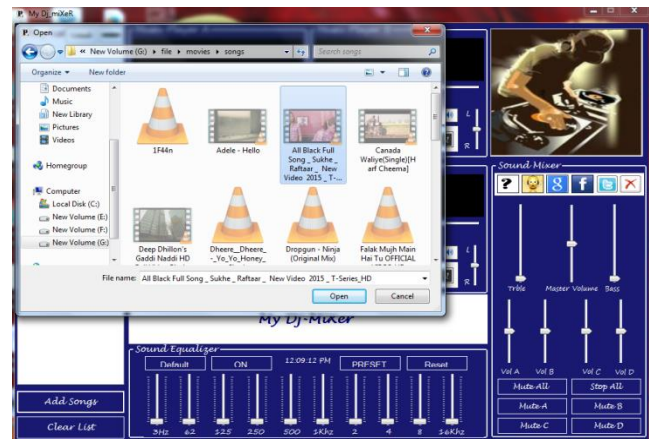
My Dj_miXeR

Open

« New Volume (G:) ▸ file ▸ movies ▸ songs

Search songs

Organize ▾

New folder

Documents

Music

New Library

Pictures

Videos

Homegroup

Computer

Local Disk (C:)

New Volume (E:)

New Volume (F:)

New Volume (G:)

1F44n

Adele - Hello

All Black Full Song _ Sukhe _ Raftaar _ New Video 2015 _ T-...

Canada Waliye(Single)[H arf Cheema]

Deep Dhillon's Gaddi Naddi HD

Dheere_Dheere_ -_Yo_Yo_Honey_

Dropgun - Ninja (Original Mix)

Falak Mujh Main Hai Tu OFFICIAL

File name: All Black Full Song _ Sukhe _ Raftaar _ New Video 2015 _ T-Series_HD

Open

Cancel

L

R

Sound Mixer

Treble

Master Volume

Bass

Vol A

Vol B

Vol C

Vol D

Mute All

Stop All

Mute A

Mute B

Mute C

Mute D

My Dj-MiXer

Sound Equalizer

Default

ON

12:09:12 PM

PRESET

Reset

3Hz

62

125

250

500

1Khz

2

4

8

16Khz

Add Songs

Clear List